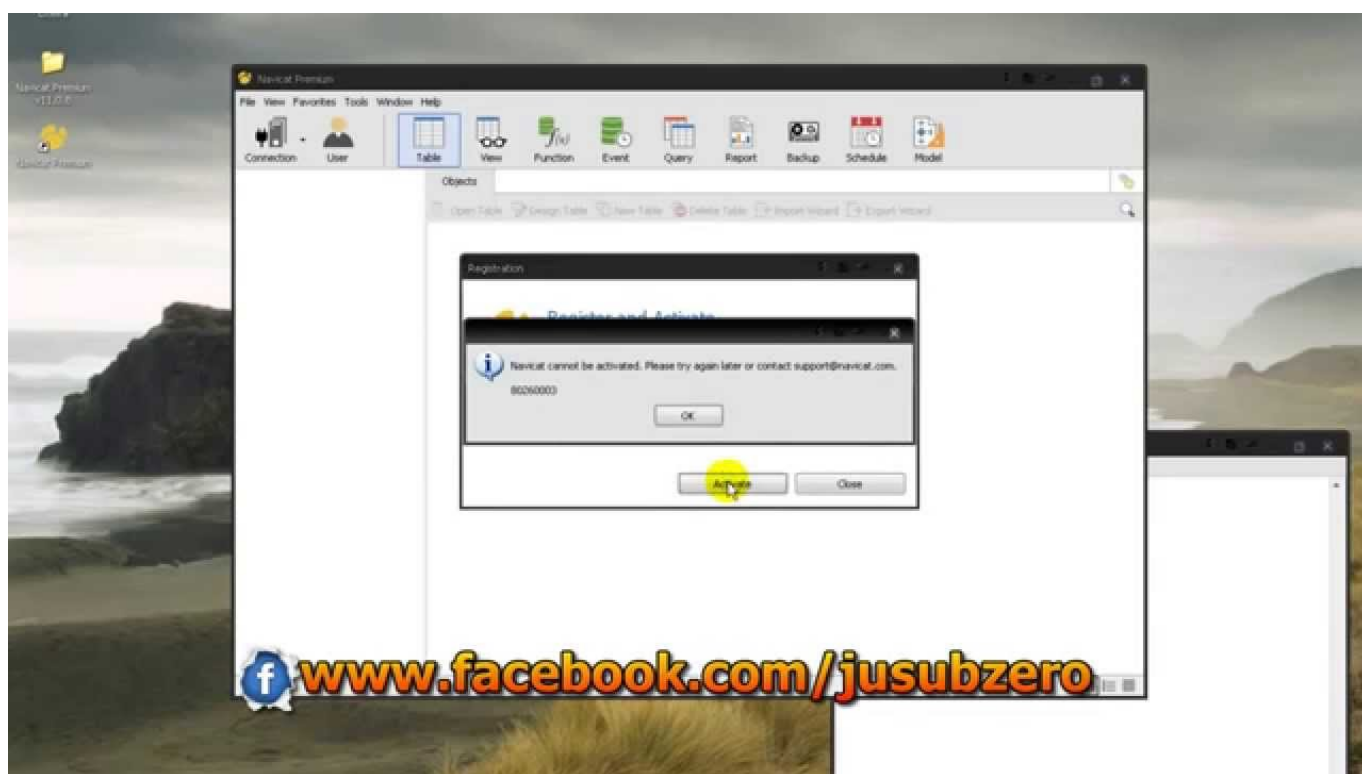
Navicat Premium v11.0.8

Navicat Premium

Navicat Premium

File View Favorites Tools Window Help

Connection User Table View Function Event Query Report Backup Schedule Model

Objects

Open Table Design Table New Table Delete Table Import Wizard Export Wizard

Registration

Register and Activate

Navicat cannot be activated. Please try again later or contact support@navicat.com.

80260003

OK

Activate Close

www.facebook.com/jusubzero